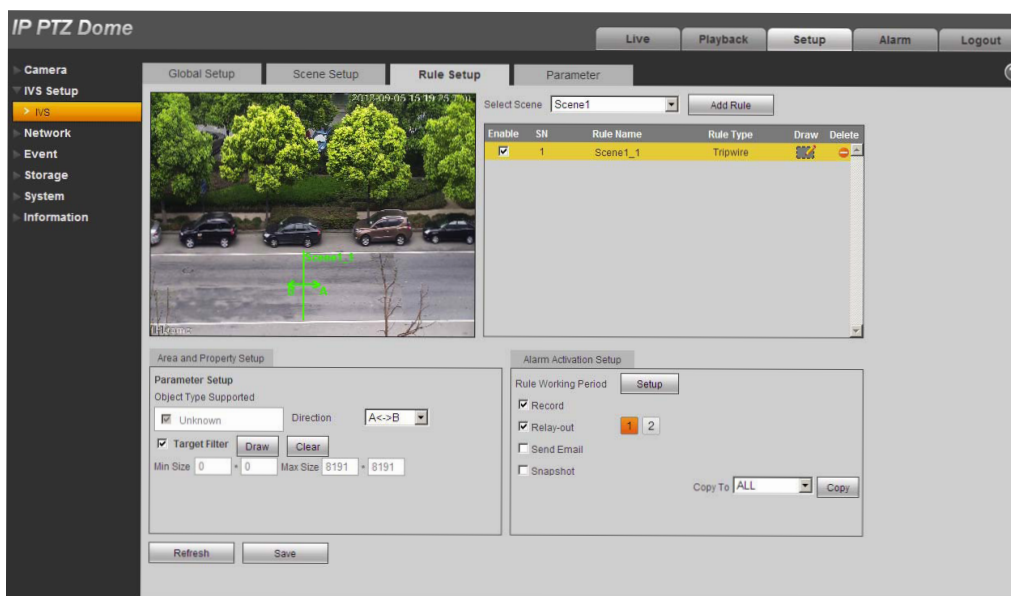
IP PTZ Dome

Live | Playback | Setup | Alarm | Logout

Camera
IVS Setup
> IVS
Network
Event
Storage
System
Information

Global Setup | Scene Setup | Rule Setup | Parameter

2017-09-05 15:19:25 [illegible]

Scene1_1

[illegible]

Select Scene Scene1 | Add Rule

| Enable | SN | Rule Name | Rule Type | Draw | Delete |
|---|---|---|---|---|---|
| ☑ | 1 | Scene1_1 | Tripwire | | |

Area and Property Setup

Parameter Setup
Object Type Supported
☑ Unknown
Direction A<->B
☑ Target Filter Draw Clear
Min Size 0 * 0 Max Size 8191 * 8191

Alarm Activation Setup

Rule Working Period Setup
☑ Record
☑ Relay-out 1 2
☐ Send Email
☐ Snapshot
Copy To ALL Copy

Refresh Save